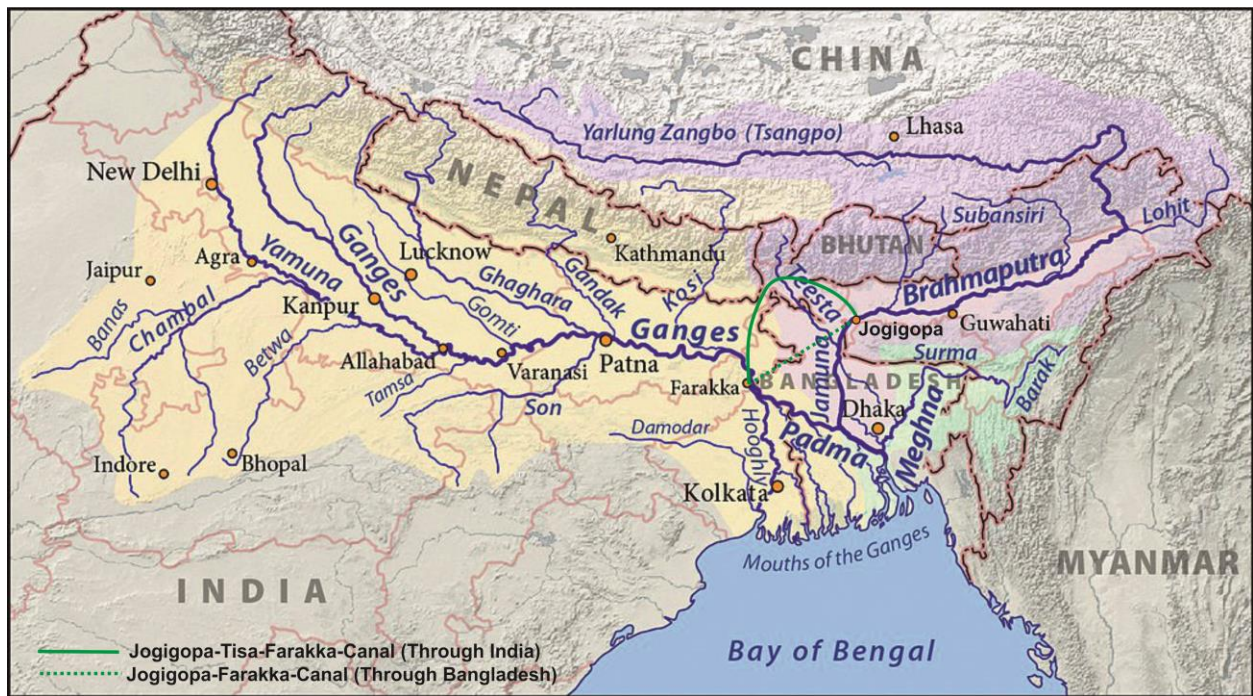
CHINA

Yarlung Zangbo (Tsangpo)

Lhasa

NEPAL

New Delhi

Subansiri

Lohit

BHUTAN

Kathmandu

Lucknow

Agra

Jaipur

Yamuna

Ganges

Ghaghara

Gandak

Kosi

Teesta

Brahmaputra

Kanpur

Gomti

Jogigopa

Guwahati

Banas

Chambal

Ganges

Surma

Allahabad

Varanasi

Patna

Betwa

Tamsa

Farakka

BANGLADESH

Jamuna

Barak

Son

Dhaka

Damodar

Hooghly

Padma

Meghna

Indore

Bhopal

Kolkata

Mouths of the Ganges

MYANMAR

INDIA

Jogigopa-Tisa-Farakka-Canal (Through India)

Jogigopa-Farakka-Canal (Through Bangladesh)

Bay of Bengal